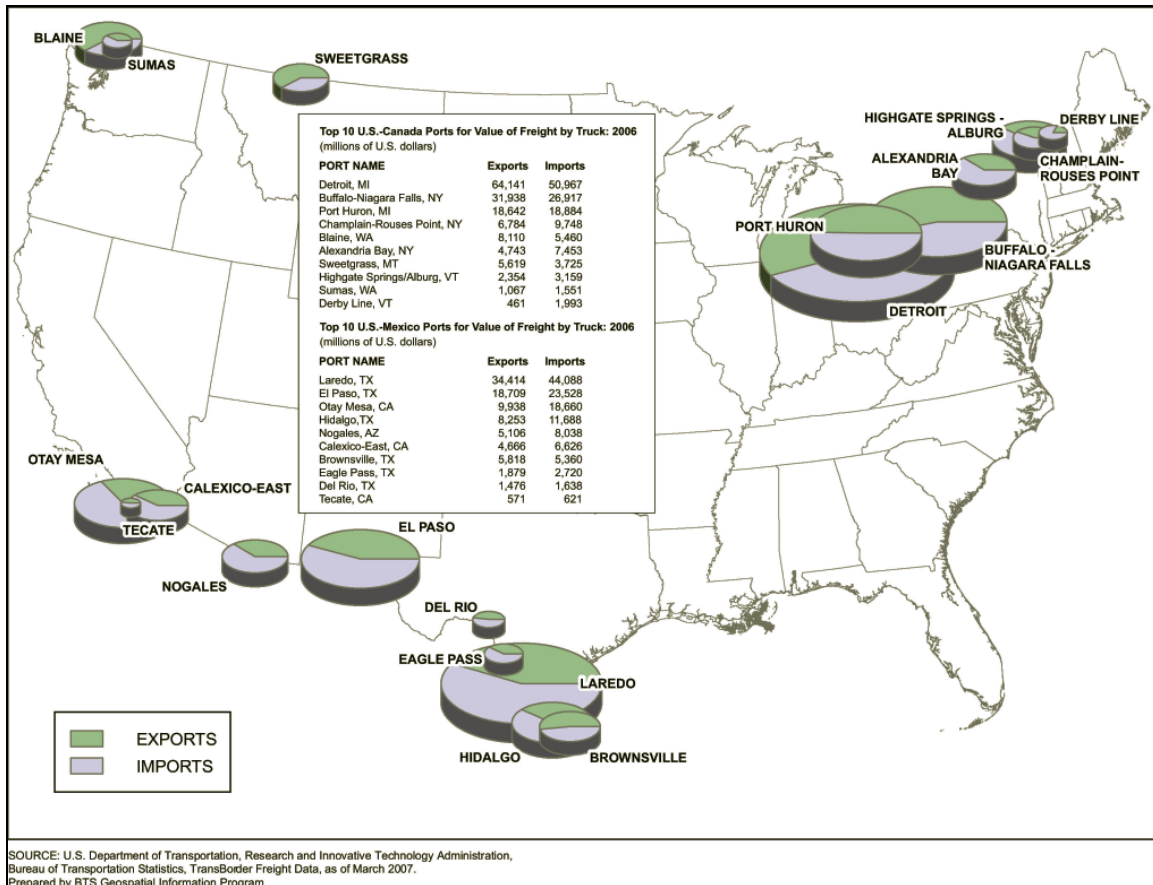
BLAINE
SUMAS
SWEETGRASS
HIGHGATE SPRINGS - ALBURG
DERBY LINE
ALEXANDRIA BAY
CHAMPLAIN-ROUSES POINT
PORT HURON
BUFFALO - NIAGARA FALLS
DETROIT

Top 10 U.S.-Canada Ports for Value of Freight by Truck: 2006
(millions of U.S. dollars)

| PORT NAME | Exports | Imports |
|---|---|---|
| Detroit, MI | 64,141 | 50,967 |
| Buffalo-Niagara Falls, NY | 31,938 | 26,917 |
| Port Huron, MI | 18,642 | 18,884 |
| Champlain-Rouses Point, NY | 6,784 | 9,748 |
| Blaine, WA | 8,110 | 5,460 |
| Alexandria Bay, NY | 4,743 | 7,453 |
| Sweetgrass, MT | 5,619 | 3,725 |
| Highgate Springs/Alburg, VT | 2,354 | 3,159 |
| Sumas, WA | 1,067 | 1,551 |
| Derby Line, VT | 461 | 1,993 |

Top 10 U.S.-Mexico Ports for Value of Freight by Truck: 2006
(millions of U.S. dollars)

| PORT NAME | Exports | Imports |
|---|---|---|
| Laredo, TX | 34,414 | 44,088 |
| El Paso, TX | 18,709 | 23,528 |
| Otay Mesa, CA | 9,938 | 18,660 |
| Hidalgo,TX | 8,253 | 11,688 |
| Nogales, AZ | 5,106 | 8,038 |
| Calexico-East, CA | 4,666 | 6,626 |
| Brownsville, TX | 5,818 | 5,360 |
| Eagle Pass, TX | 1,879 | 2,720 |
| Del Rio, TX | 1,476 | 1,638 |
| Tecate, CA | 571 | 621 |

OTAY MESA
CALEXICO-EAST
TECATE
EL PASO
NOGALES
DEL RIO
EAGLE PASS
LAREDO
HIDALGO
BROWNSVILLE

EXPORTS
IMPORTS

SOURCE: U.S. Department of Transportation, Research and Innovative Technology Administration, Bureau of Transportation Statistics, TransBorder Freight Data, as of March 2007.
Prepared by BTS Geospatial Information Program.